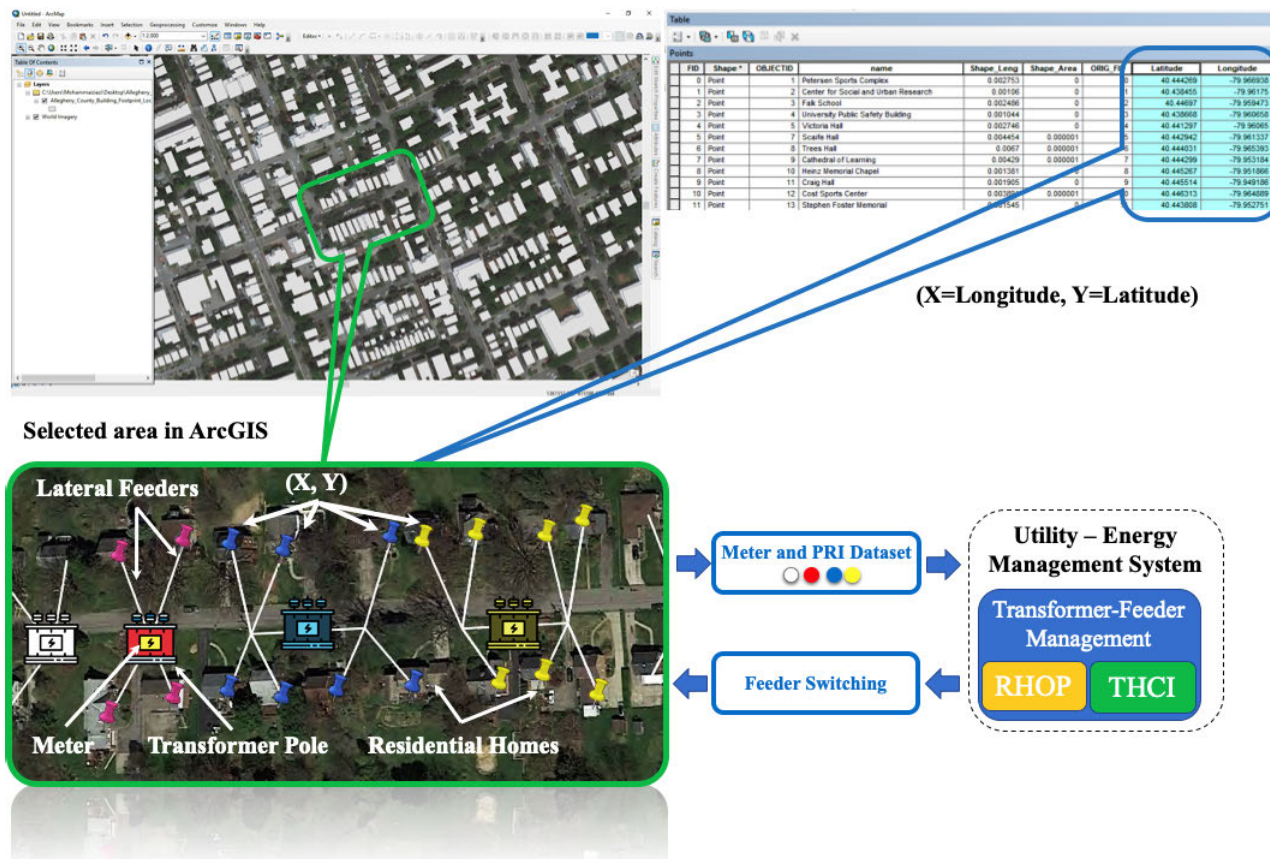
Untitled - ArcMap

File Edit View Bookmarks Insert Selection Geoprocessing Customize Windows Help

Table Of Contents

Layers

C:\Users\Mohammadzadi\Desktop\Allegheny

Allegheny_County_Building_Footprint_Loc

World Imagery

Table

Points

| FID | Shape * | OBJECTID | name | Shape_Leng | Shape_Area | ORIG_FID | Latitude | Longitude |
|---|---|---|---|---|---|---|---|---|
| 0 | Point | 1 | Petersen Sports Complex | 0.002753 | 0 | 0 | 40.444269 | -79.966938 |
| 1 | Point | 2 | Center for Social and Urban Research | 0.00106 | 0 | 1 | 40.438455 | -79.96175 |
| 2 | Point | 3 | Falk School | 0.002486 | 0 | 2 | 40.44697 | -79.959473 |
| 3 | Point | 4 | University Public Safety Building | 0.001044 | 0 | 3 | 40.438668 | -79.960658 |
| 4 | Point | 5 | Victoria Hall | 0.002746 | 0 | 4 | 40.441297 | -79.96065 |
| 5 | Point | 7 | Scaife Hall | 0.004454 | 0.000001 | 5 | 40.442942 | -79.961337 |
| 6 | Point | 8 | Trees Hall | 0.0067 | 0.000001 | 6 | 40.444031 | -79.965393 |
| 7 | Point | 9 | Cathedral of Learning | 0.00429 | 0.000001 | 7 | 40.444299 | -79.953184 |
| 8 | Point | 10 | Heinz Memorial Chapel | 0.001381 | 0 | 8 | 40.445267 | -79.951866 |
| 9 | Point | 11 | Craig Hall | 0.001905 | 0 | 9 | 40.445514 | -79.949186 |
| 10 | Point | 12 | Cost Sports Center | 0.003 | 0.000001 | 10 | 40.446313 | -79.964089 |
| 11 | Point | 13 | Stephen Foster Memorial | 0.001545 | 0 | 11 | 40.443808 | -79.952751 |

(X=Longitude, Y=Latitude)

Selected area in ArcGIS

Lateral Feeders

(X, Y)

Meter

Transformer Pole

Residential Homes

Meter and PRI Dataset

Feeder Switching

Utility – Energy Management System

Transformer-Feeder Management

RHOP

THCI